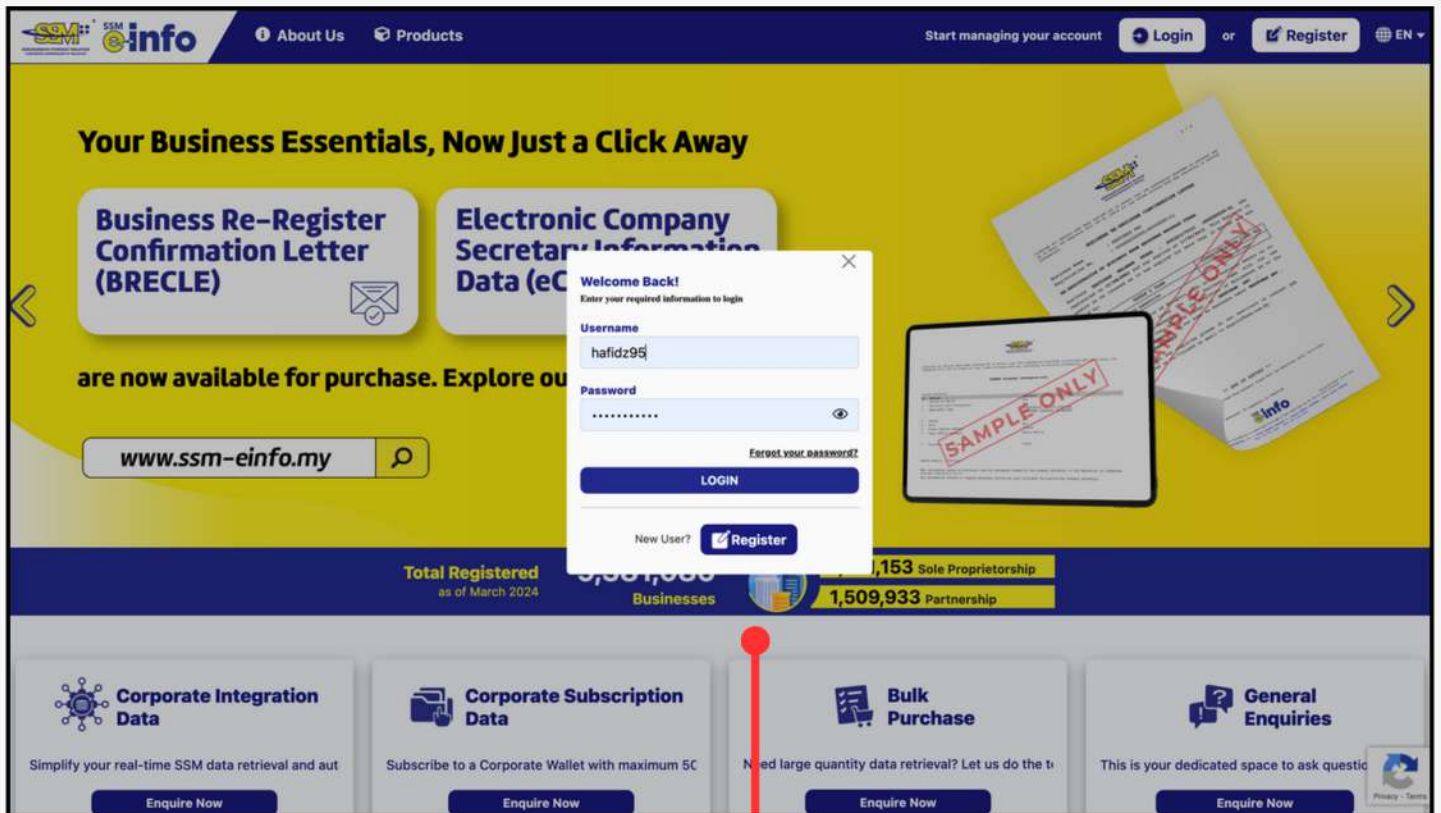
SSM e-info

About Us Products

Start managing your account Login or Register EN

Your Business Essentials, Now Just a Click Away

Business Re-Register Confirmation Letter (BRECLE)

Electronic Company Secretary Information Data (eC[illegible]

are now available for purchase. Explore ou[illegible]

www.ssm-einfo.my

SAMPLE ONLY

SAMPLE ONLY

e-info

Welcome Back!
Enter your required information to login

Username
hafidz95

Password
············

Forgot your password?

LOGIN

New User? Register

Total Registered
as of March 2024

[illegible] Businesses

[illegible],153 Sole Proprietorship

1,509,933 Partnership

Corporate Integration Data
Simplify your real-time SSM data retrieval and aut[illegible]
Enquire Now

Corporate Subscription Data
Subscribe to a Corporate Wallet with maximum 5C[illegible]
Enquire Now

Bulk Purchase
N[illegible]ed large quantity data retrieval? Let us do the t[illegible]
Enquire Now

General Enquiries
This is your dedicated space to ask questic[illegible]
Enquire Now

Privacy - Terms